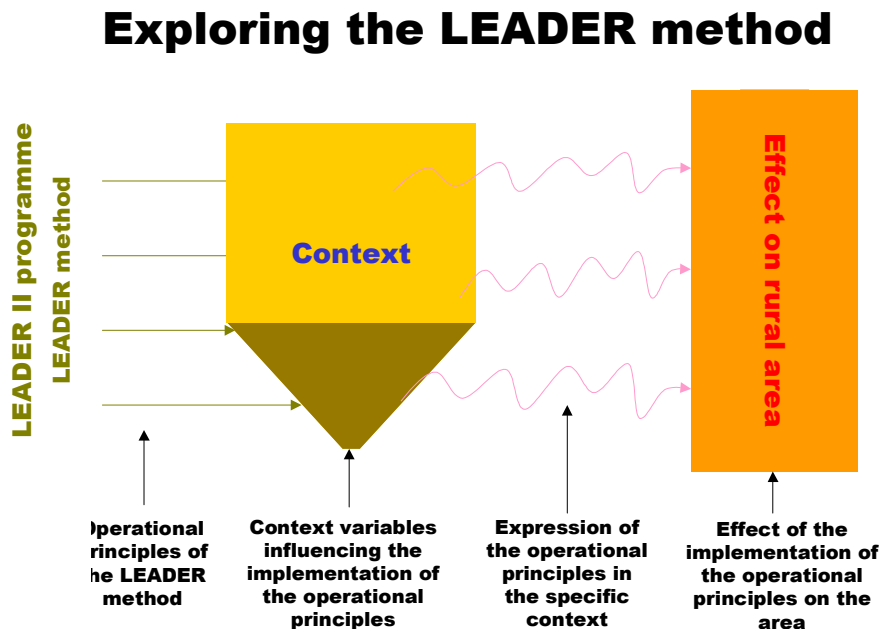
Exploring the LEADER method

LEADER II programme
LEADER method

Context

Effect on rural area

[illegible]perational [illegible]rinciples of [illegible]he LEADER method

Context variables influencing the implementation of the operational principles

Expression of the operational principles in the specific context

Effect of the implementation of the operational principles on the area